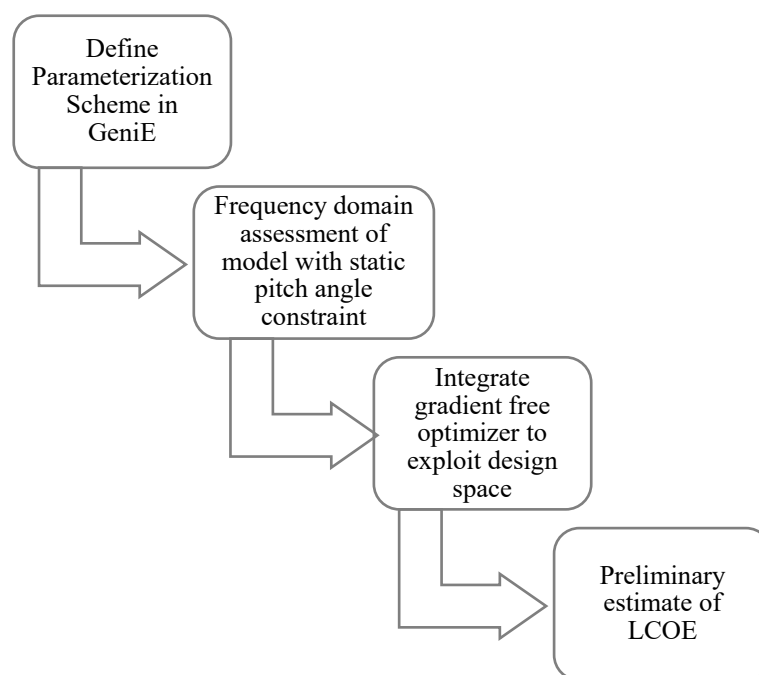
Define Parameterization Scheme in GeniE

Frequency domain assessment of model with static pitch angle constraint

Integrate gradient free optimizer to exploit design space

Preliminary estimate of LCOE